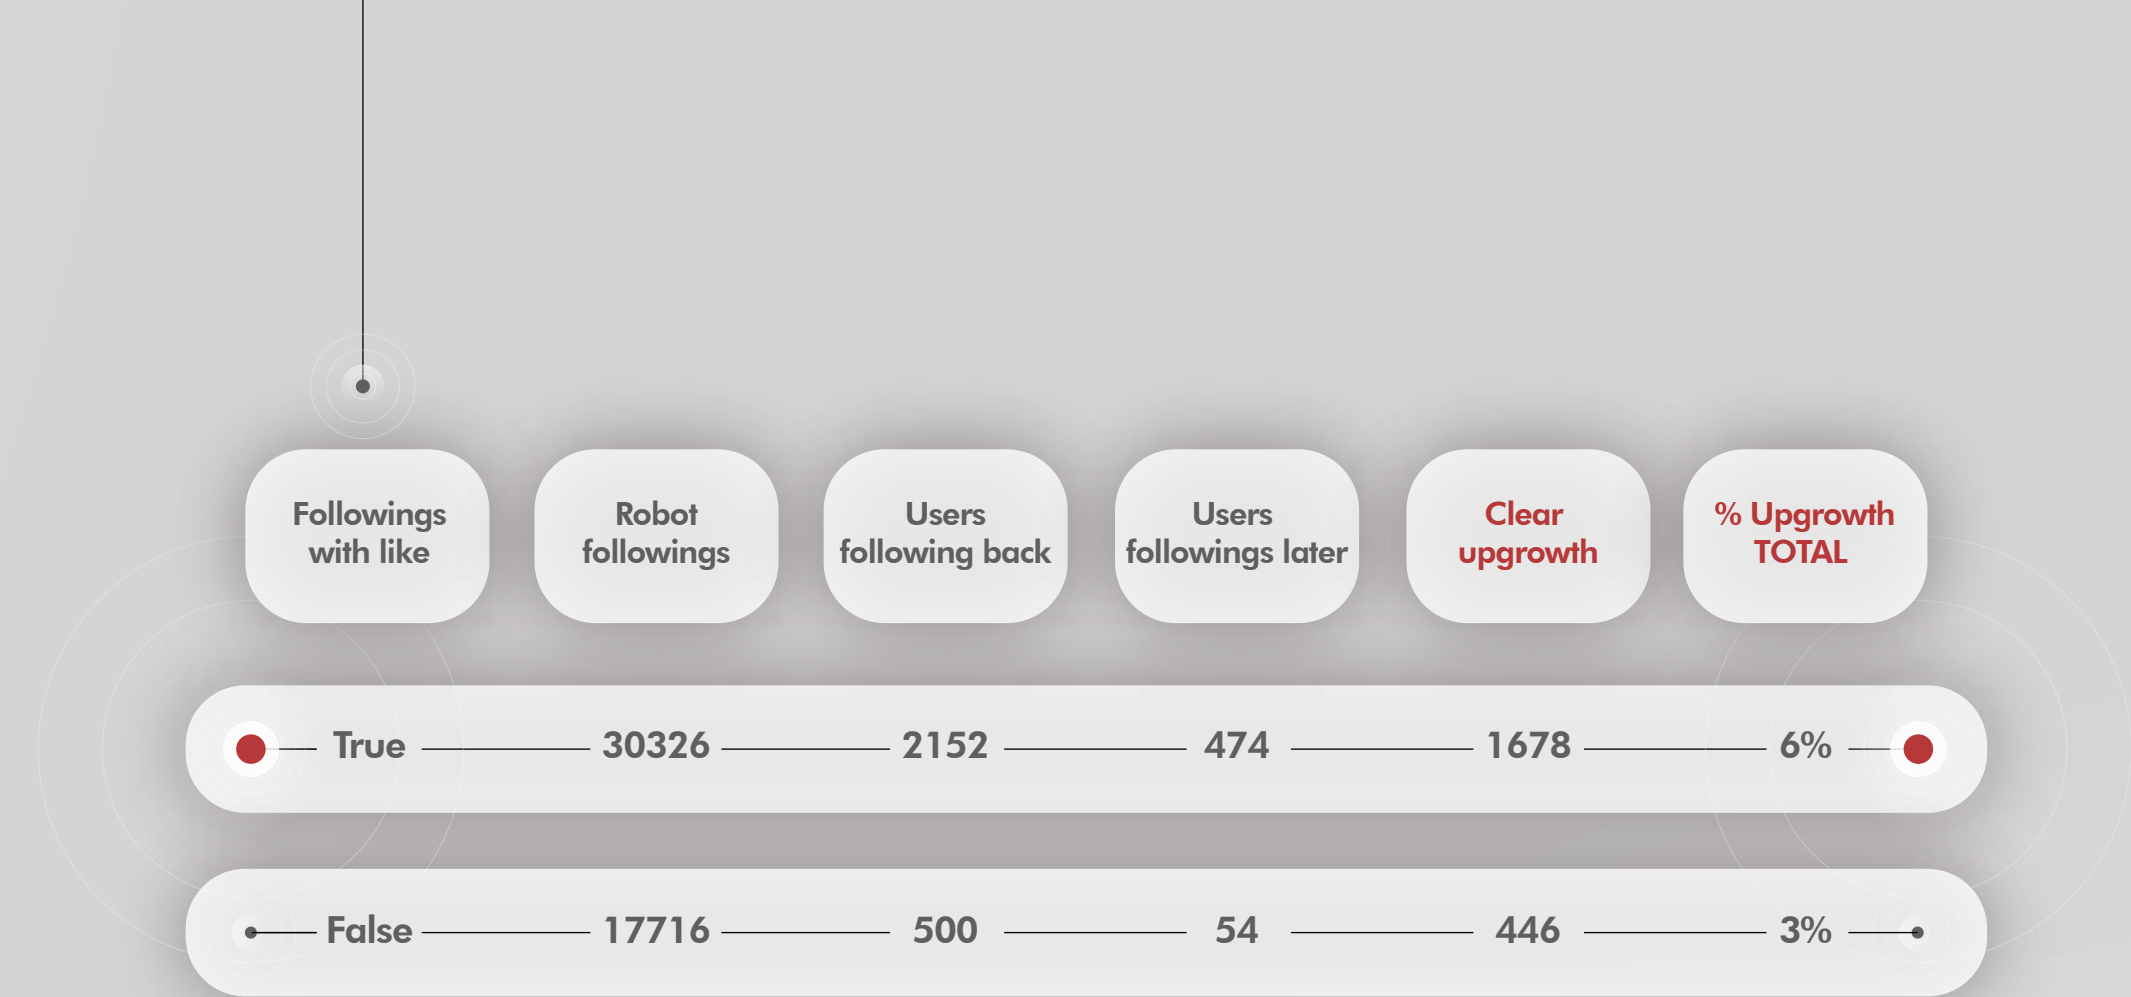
| Followings with like | Robot followings | Users following back | Users followings later | Clear upgrowth | % Upgrowth TOTAL |
|---|---|---|---|---|---|
| True | 30326 | 2152 | 474 | 1678 | 6% |
| False | 17716 | 500 | 54 | 446 | 3% |